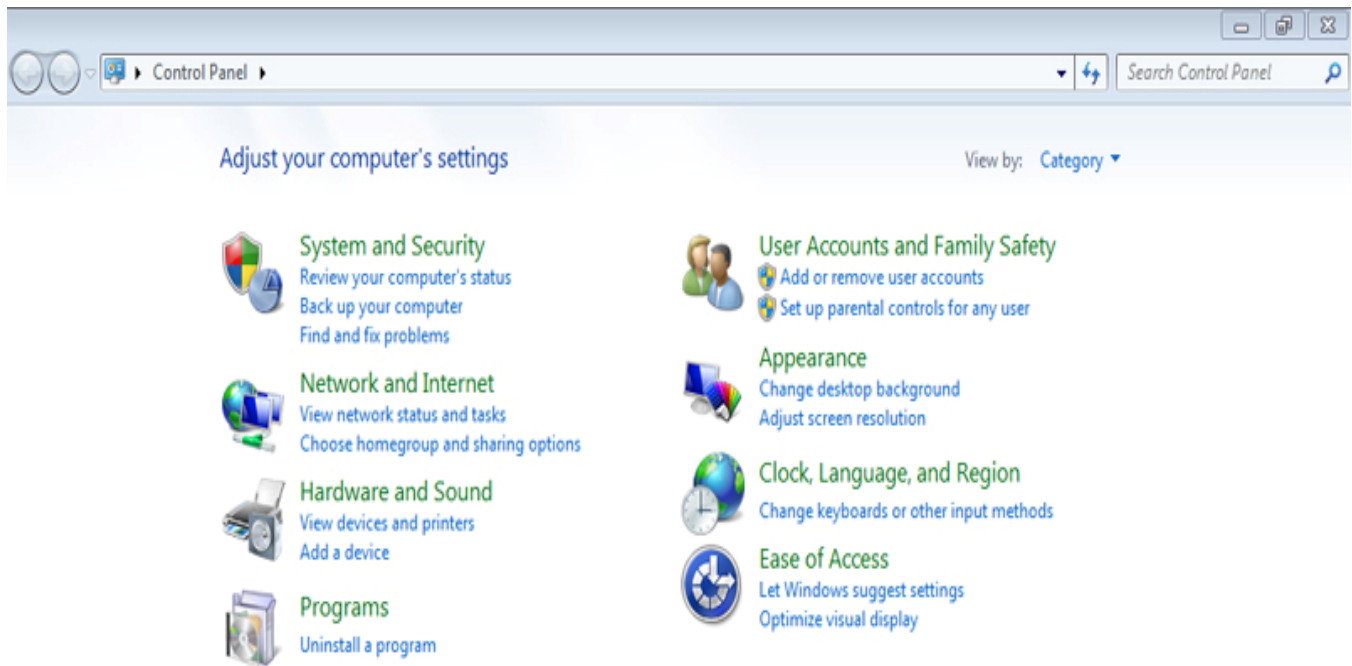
Control Panel

Search Control Panel

Adjust your computer's settings

View by: Category

System and Security
Review your computer's status
Back up your computer
Find and fix problems

Network and Internet
View network status and tasks
Choose homegroup and sharing options

Hardware and Sound
View devices and printers
Add a device

Programs
Uninstall a program

User Accounts and Family Safety
Add or remove user accounts
Set up parental controls for any user

Appearance
Change desktop background
Adjust screen resolution

Clock, Language, and Region
Change keyboards or other input methods

Ease of Access
Let Windows suggest settings
Optimize visual display